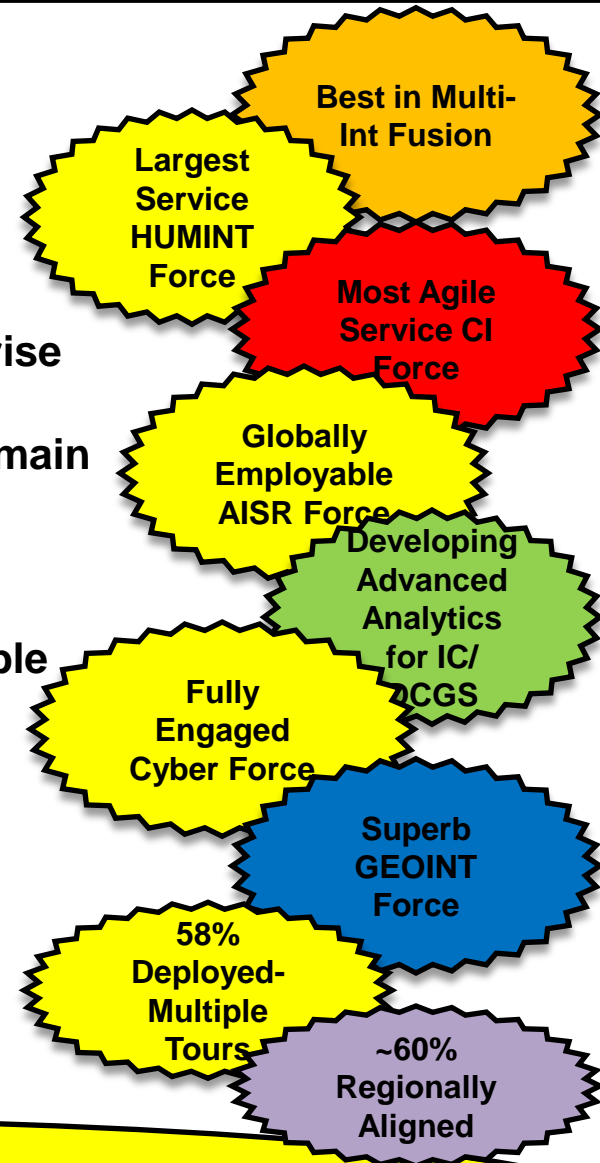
Best in Multi-Int Fusion

Largest Service HUMINT Force

rise

Most Agile Service CI Force

main

Globally Employable AISR Force

Developing Advanced Analytics for IC/ DCGS

ble

Fully Engaged Cyber Force

Superb GEOINT Force

58% Deployed-Multiple Tours

~60% Regionally Aligned